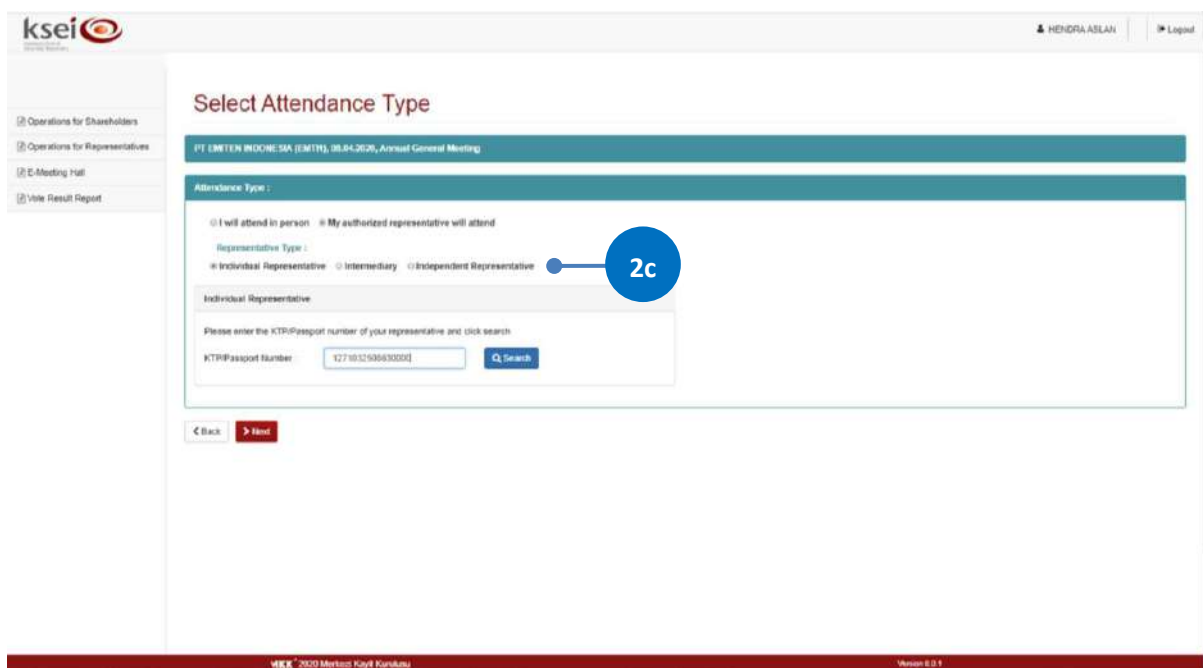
ksei

HENDRA ASLAN
Logout

Operations for Shareholders
Operations for Representatives
E-Meeting Hall
Vote Result Report

Select Attendance Type

PT EMITEN INDONESIA (EMTH), 08.04.2020, Annual General Meeting

Attendance Type :

I will attend in person My authorized representative will attend

Representative Type :

Individual Representative Intermediary Independent Representative

2c

Individual Representative

Please enter the KTP/Passport number of your representative and click search

KTP/Passport Number: 1271032506830000 Search

< Back > Next

MKK 2020 Merkezi Kayit Kurulusu

Version 6.0.1